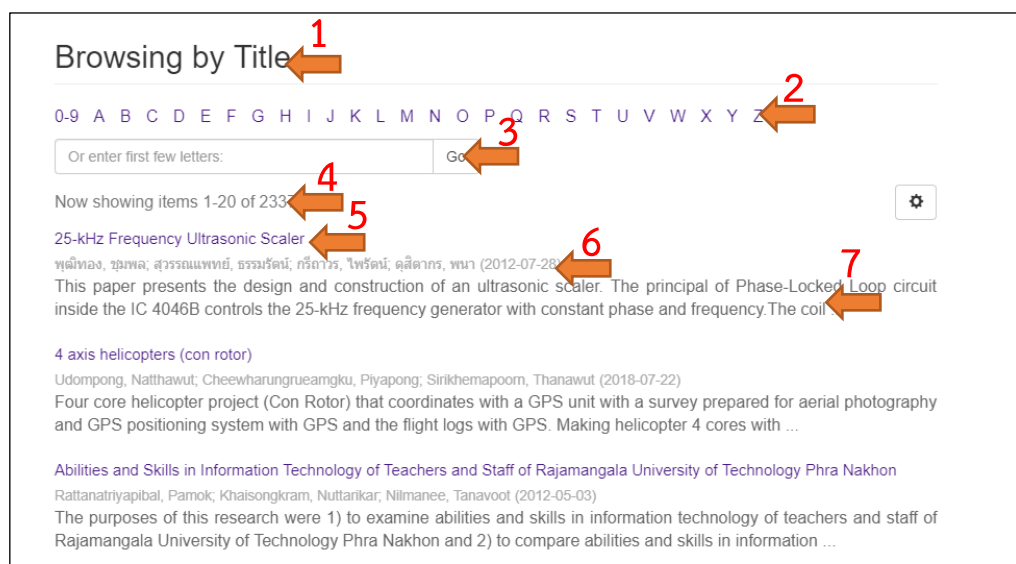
Browsing by Title 1

0-9 A B C D E F G H I J K L M N O P Q R S T U V W X Y Z 2

Or enter first few letters: Go 3

Now showing items 1-20 of 233 4

25-kHz Frequency Ultrasonic Scaler 5

พุฒิทอง, ชุมพล; สุวรรณแพทย์, ธรรมรัตน์; กรีถาวร, ไพรัตน์; ดุสิตากร, พนา (2012-07-28) 6

This paper presents the design and construction of an ultrasonic scaler. The principal of Phase-Locked Loop circuit inside the IC 4046B controls the 25-kHz frequency generator with constant phase and frequency.The coil ... 7

4 axis helicopters (con rotor)

Udompong, Natthawut; Cheewharungrueamgku, Piyapong; Sirikhemapoorn, Thanawut (2018-07-22)

Four core helicopter project (Con Rotor) that coordinates with a GPS unit with a survey prepared for aerial photography and GPS positioning system with GPS and the flight logs with GPS. Making helicopter 4 cores with ...

Abilities and Skills in Information Technology of Teachers and Staff of Rajamangala University of Technology Phra Nakhon

Rattanatriyapibal, Pamok; Khaisongkram, Nuttarikar; Nilmanee, Tanavoot (2012-05-03)

The purposes of this research were 1) to examine abilities and skills in information technology of teachers and staff of Rajamangala University of Technology Phra Nakhon and 2) to compare abilities and skills in information ...